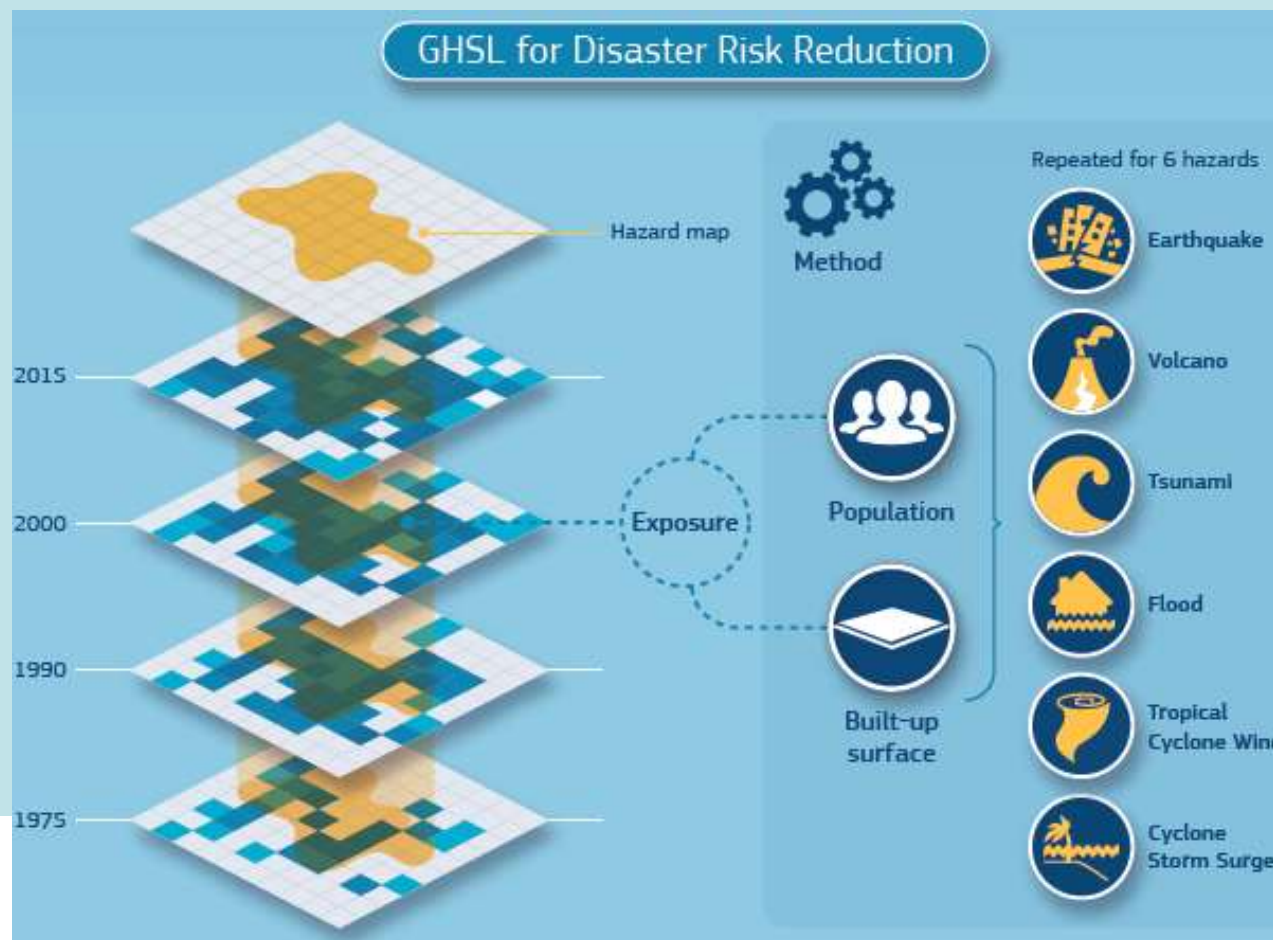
GHSL for Disaster Risk Reduction

Hazard map

2015

2000

1990

1975

Exposure

Method

Population

Built-up surface

Repeated for 6 hazards

Earthquake

Volcano

Tsunami

Flood

Tropical Cyclone Win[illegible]

Cyclone Storm Surge